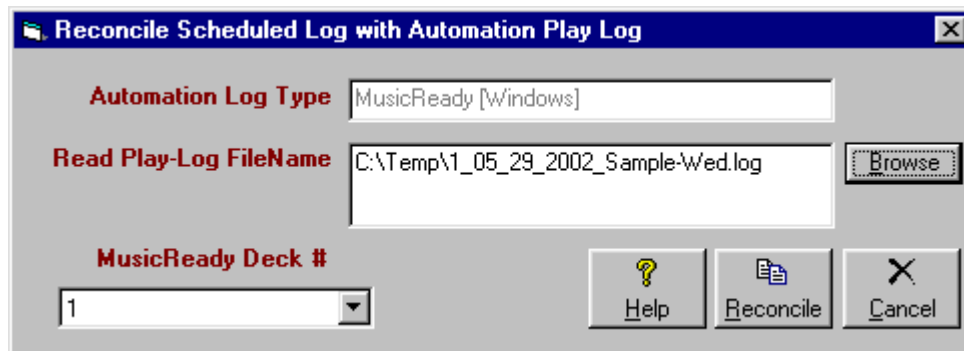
Reconcile Scheduled Log with Automation Play Log

Automation Log Type
MusicReady [Windows]

Read Play-Log FileName
C:\Temp\1_05_29_2002_Sample-Wed.log
Browse

MusicReady Deck #
1

Help
Reconcile
Cancel